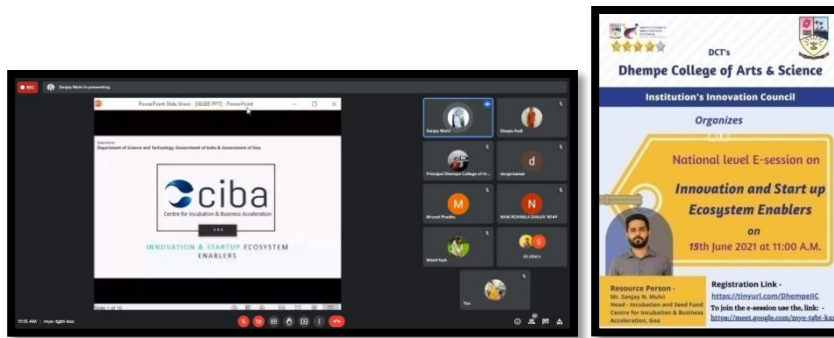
REC Sanjay Mulvi is presenting

PowerPoint Slide Show - [06/08 PPT] - PowerPoint

Supported by
Department of Science and Technology, Government of India & Government of Goa

ciba
Centre for Incubation & Business Acceleration

INNOVATION & STARTUP ECOSYSTEM ENABLERS

Slide 1 of 16

Sanjay Mulvi
Deepa Kudi
Principal Dhempe College of Ar...
durga kamat
Mrunal Phadke
NUR ROHINILA DANLEY STAFF
Meeti Naik
45 others
You

11:15 AM | mys-tgbt-kxz

DCT's
Dhempe College of Arts & Science
Institution's Innovation Council
Organizes
National level E-session on
Innovation and Start up Ecosystem Enablers
on
15th June 2021 at 11:00 A.M.

Resource Person -
Mr. Sanjay N. Mulvi
Head - Incubation and Seed Fund
Centre for Incubation & Business Acceleration, Goa

Registration Link -
https://tinyurl.com/DhempeIIC
To join the e-session use the link: -
https://meet.google.com/mys-tgbt-kxz